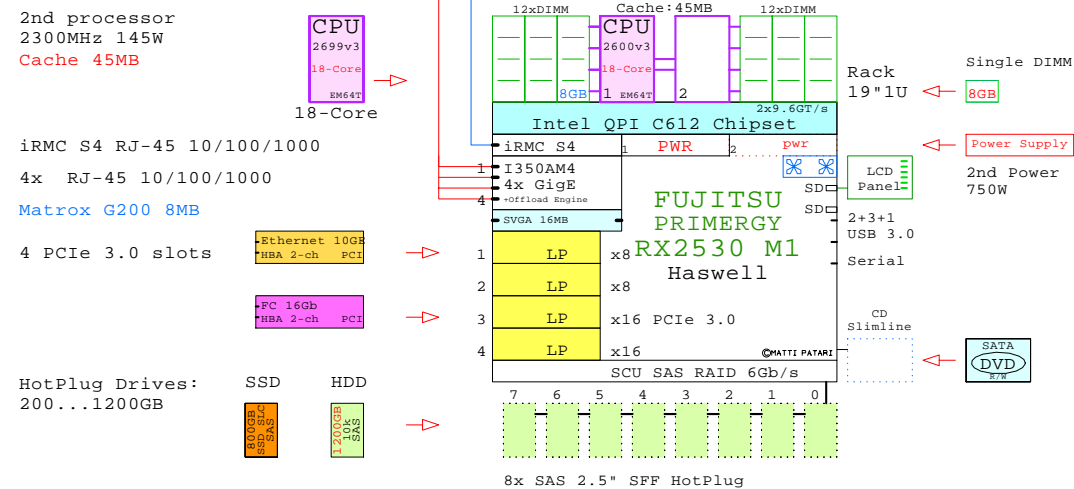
2nd processor
2300MHz 145W
Cache 45MB

CPU
2699v3
18-Core
EM64T
18-Core

iRMC S4 RJ-45 10/100/1000

4x RJ-45 10/100/1000

Matrox G200 8MB

4 PCIe 3.0 slots

Ethernet 10GB
HBA 2-ch PCI

FC 16Gb
HBA 2-ch PCI

HotPlug Drives:
200...1200GB

SSD
800GB
SSD SLC
SAS

HDD
1200GB
10k
SAS

12xDIMM
Cache:45MB
12xDIMM
CPU
2600v3
18-Core
8GB
1 EM64T
2

2x9.6GT/s
Intel QPI C612 Chipset
iRMC S4
1 PWR
2 pwr
1 I350AM4
4x GigE
4 +Offload Engine
SVGA 16MB

FUJITSU
PRIMERGY
RX2530 M1
Haswell

1 LP x8
2 LP x8
3 LP x16 PCIe 3.0
4 LP x16
©MATTI PATARI
SCU SAS RAID 6Gb/s
7 6 5 4 3 2 1 0

8x SAS 2.5" SFF HotPlug

Rack
19"1U

Single DIMM
8GB

Power Supply
2nd Power
750W

LCD
Panel
SD
SD
2+3+1
USB 3.0
Serial

CD
Slimline

SATA
DVD
R/W